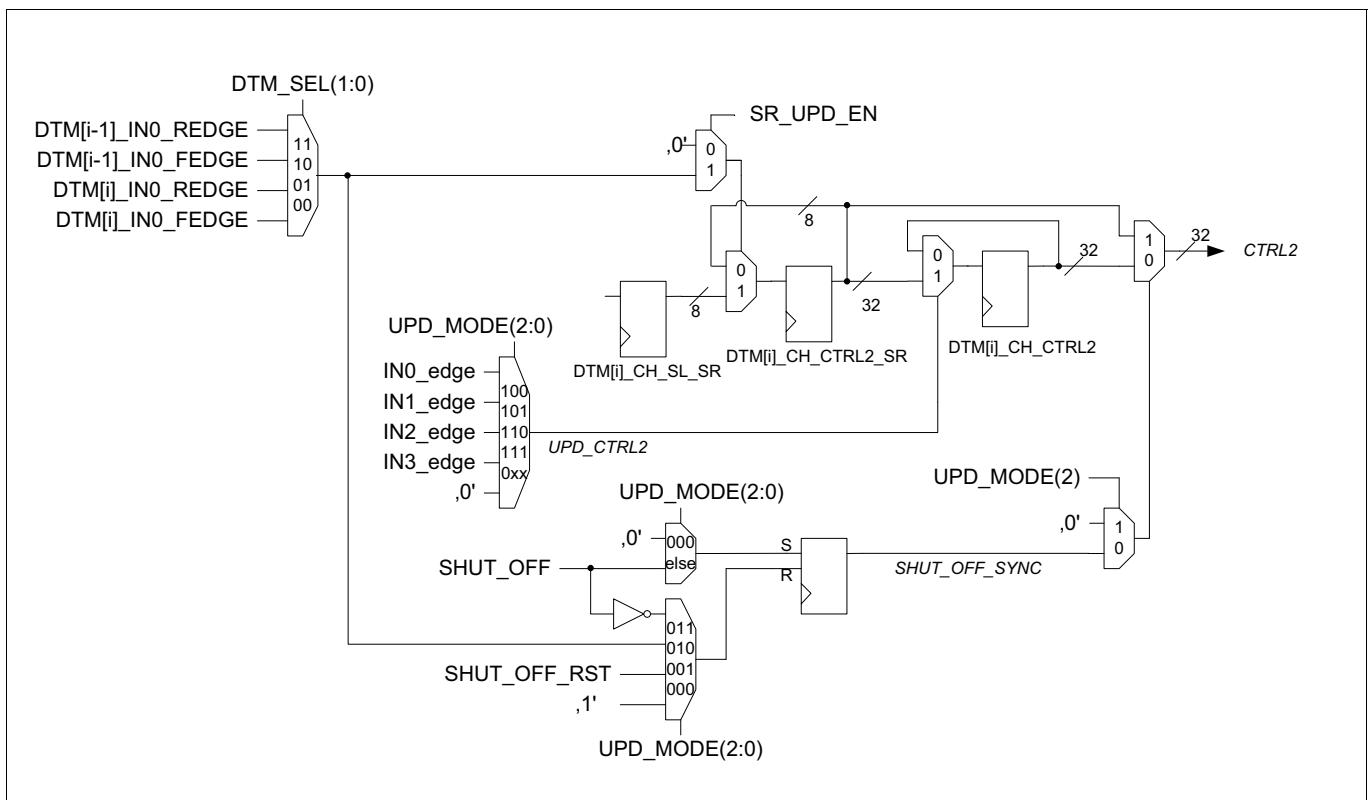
DTM_SEL(1:0)

DTM[i-1]_IN0_REDGE
DTM[i-1]_IN0_FEDGE
DTM[i]_IN0_REDGE
DTM[i]_IN0_FEDGE

11
10
01
00

SR_UPD_EN

,0'

0
1

8

0
1

8

32

0
1

32

1
0

32

CTRL2

DTM[i]_CH_SL_SR

DTM[i]_CH_CTRL2_SR

DTM[i]_CH_CTRL2

UPD_MODE(2:0)

IN0_edge
IN1_edge
IN2_edge
IN3_edge
,0'

100
101
110
111
0xx

UPD_CTRL2

UPD_MODE(2)

UPD_MODE(2:0)

,0'

000
else

S
R

SHUT_OFF_SYNC

,0'

1
0

SHUT_OFF

011
010
001
000

SHUT_OFF_RST

,1'

UPD_MODE(2:0)